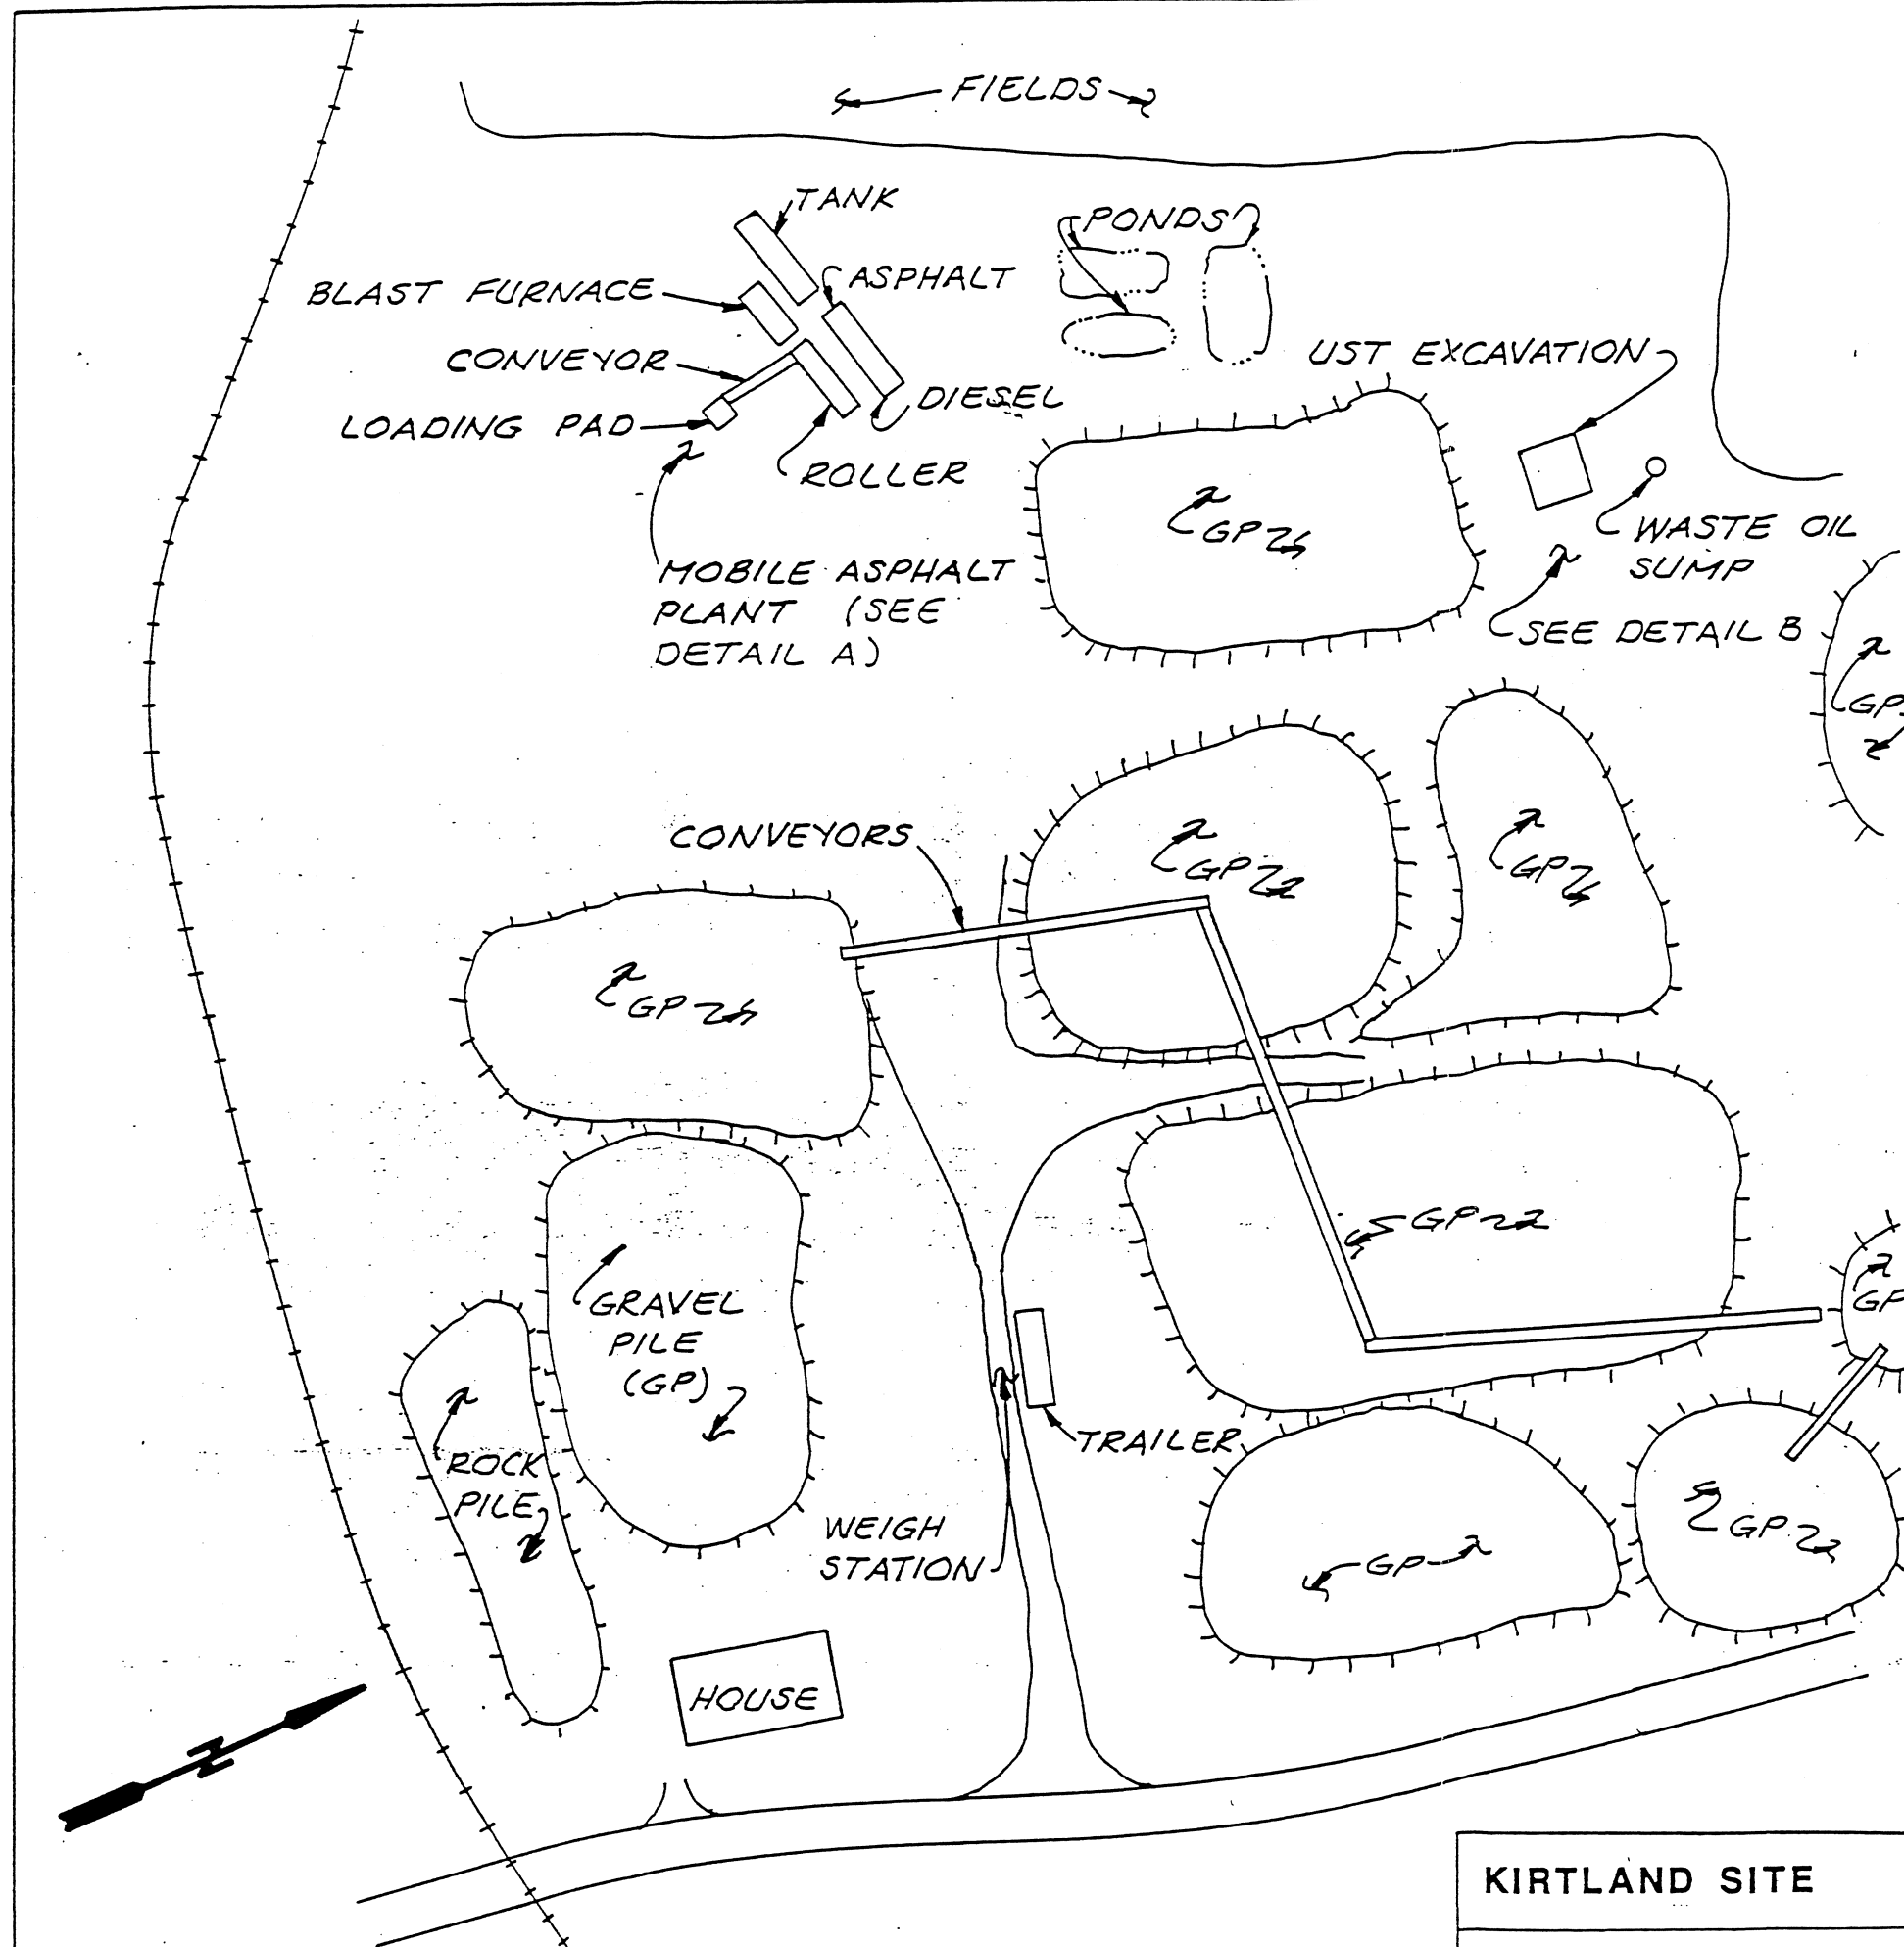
FIELDS

TANK

PONDS

BLAST FURNACE

ASPHALT

CONVEYOR

UST EXCAVATION

LOADING PAD

DIESEL

ROLLER

GP

WASTE OIL SUMP

MOBILE ASPHALT PLANT (SEE DETAIL A)

SEE DETAIL B

GP

CONVEYORS

GP

GP

GP

GP

GRAVEL PILE (GP)

ROCK PILE

TRAILER

WEIGH STATION

GP

GP

GP

HOUSE

N

KIRTLAND SITE